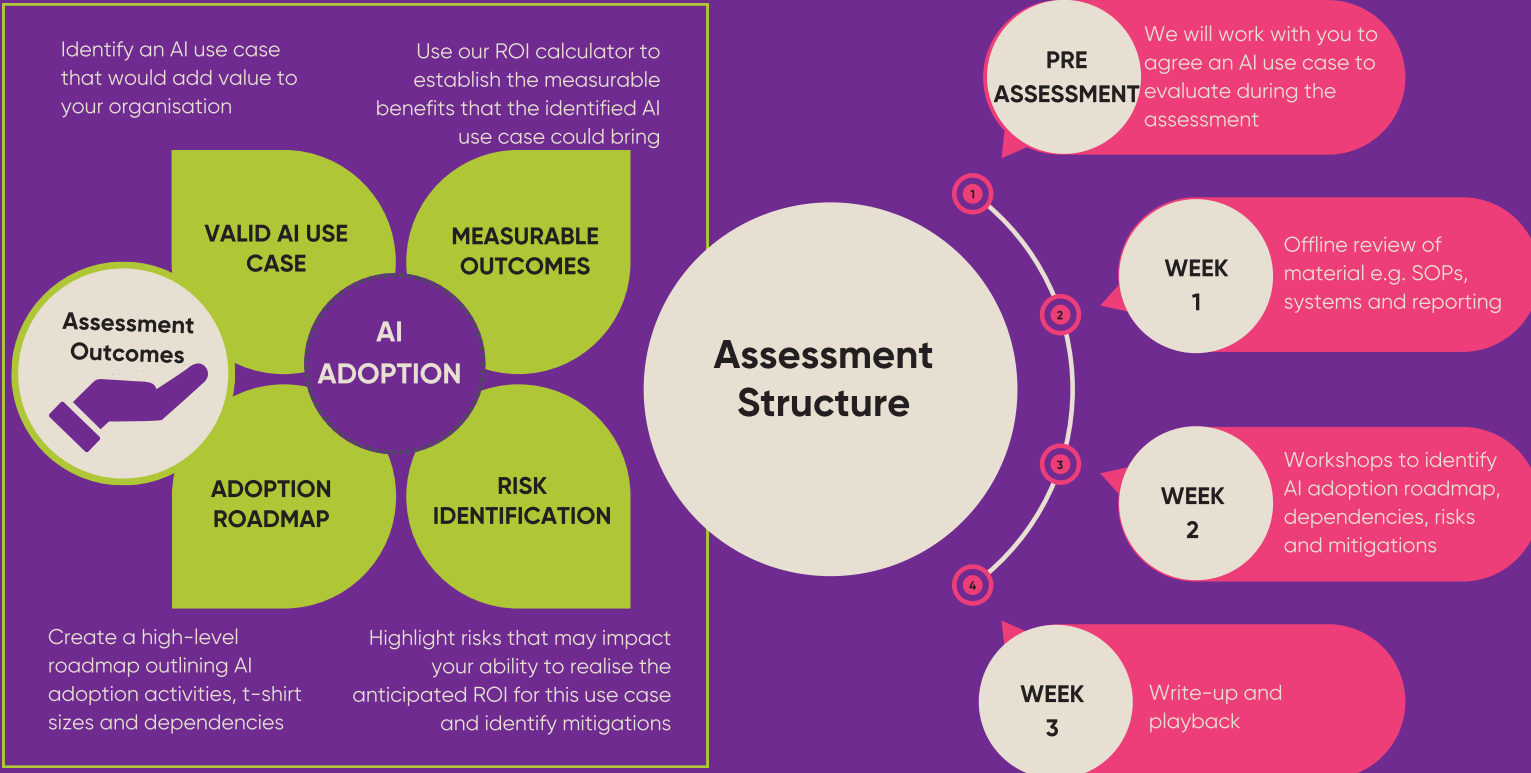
Identify an AI use case that would add value to your organisation

Use our ROI calculator to establish the measurable benefits that the identified AI use case could bring

VALID AI USE CASE

MEASURABLE OUTCOMES

Assessment Outcomes

AI ADOPTION

ADOPTION ROADMAP

RISK IDENTIFICATION

Create a high-level roadmap outlining AI adoption activities, t-shirt sizes and dependencies

Highlight risks that may impact your ability to realise the anticipated ROI for this use case and identify mitigations

Assessment Structure

PRE ASSESSMENT

We will work with you to agree an AI use case to evaluate during the assessment

1

WEEK 1

Offline review of material e.g. SOPs, systems and reporting

2

3

WEEK 2

Workshops to identify AI adoption roadmap, dependencies, risks and mitigations

4

WEEK 3

Write-up and playback